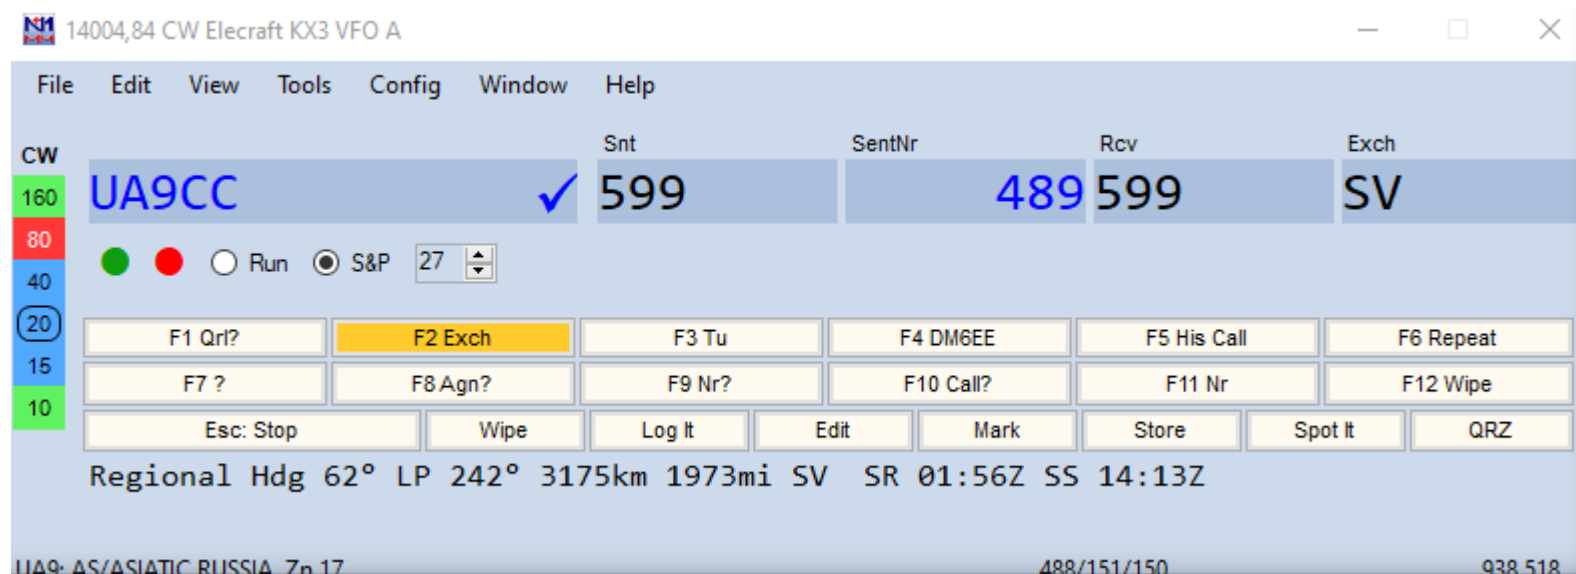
14004,84 CW Elecraft KX3 VFO A

File Edit View Tools Config Window Help

CW
160
80
40
20
15
10

UA9CC ✓

Snt
599

SentNr
489

Rcv
599

Exch
SV

Run S&P 27

| F1 Qrl? | F2 Exch | F3 Tu | F4 DM6EE | F5 His Call | F6 Repeat |
|---|---|---|---|---|---|
| F7 ? | F8 Agn? | F9 Nr? | F10 Call? | F11 Nr | F12 Wipe |

Esc: Stop | Wipe | Log It | Edit | Mark | Store | Spot It | QRZ

Regional Hdg 62° LP 242° 3175km 1973mi SV SR 01:56Z SS 14:13Z

UA9: AS/ASIATIC RUSSIA Zn 17 488/151/150 938 518